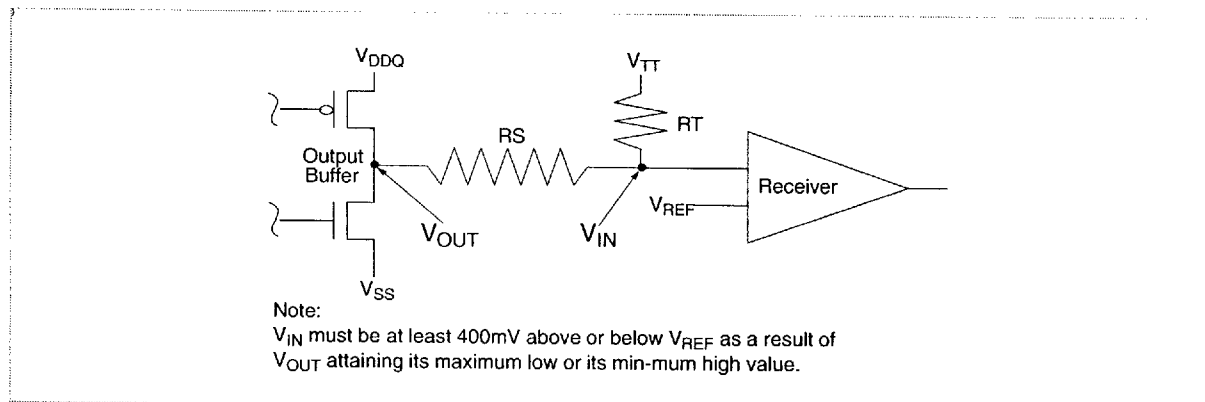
$V_{DDQ}$

$V_{TT}$

RS

RT

Output Buffer

Receiver

$V_{REF}$

$V_{OUT}$

$V_{IN}$

$V_{SS}$

Note:
$V_{IN}$ must be at least 400mV above or below $V_{REF}$ as a result of $V_{OUT}$ attaining its maximum low or its min-mum high value.